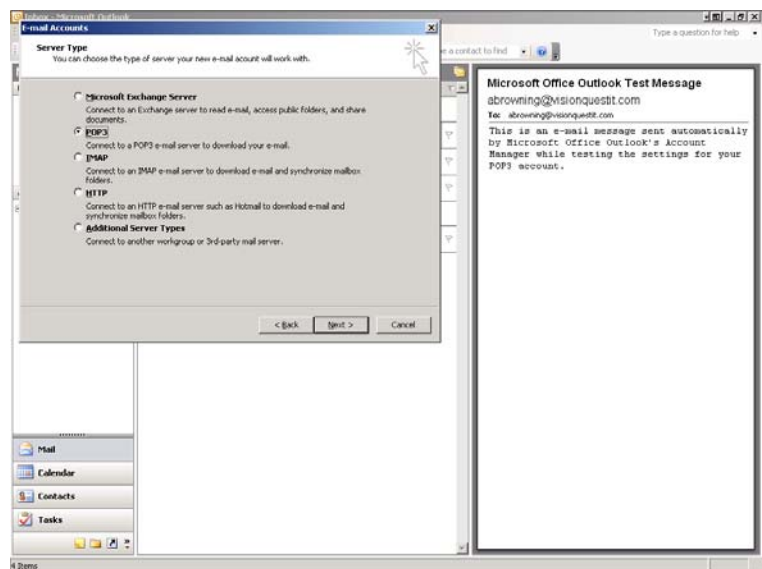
Inbox - Microsoft Outlook

Type a question for help

e a contact to find

E-mail Accounts

Server Type
You can choose the type of server your new e-mail acount will work with.

Microsoft Exchange Server
Connect to an Exchange server to read e-mail, access public folders, and share documents.

POP3
Connect to a POP3 e-mail server to download your e-mail.

IMAP
Connect to an IMAP e-mail server to download e-mail and synchronize mailbox folders.

HTTP
Connect to an HTTP e-mail server such as Hotmail to download e-mail and synchronize mailbox folders.

Additional Server Types
Connect to another workgroup or 3rd-party mail server.

< Back    Next >    Cancel

Microsoft Office Outlook Test Message
abrowning@visionquestit.com
To: abrowning@visionquestit.com

This is an e-mail message sent automatically by Microsoft Office Outlook's Account Manager while testing the settings for your POP3 account.

Mail
Calendar
Contacts
Tasks

4 Items